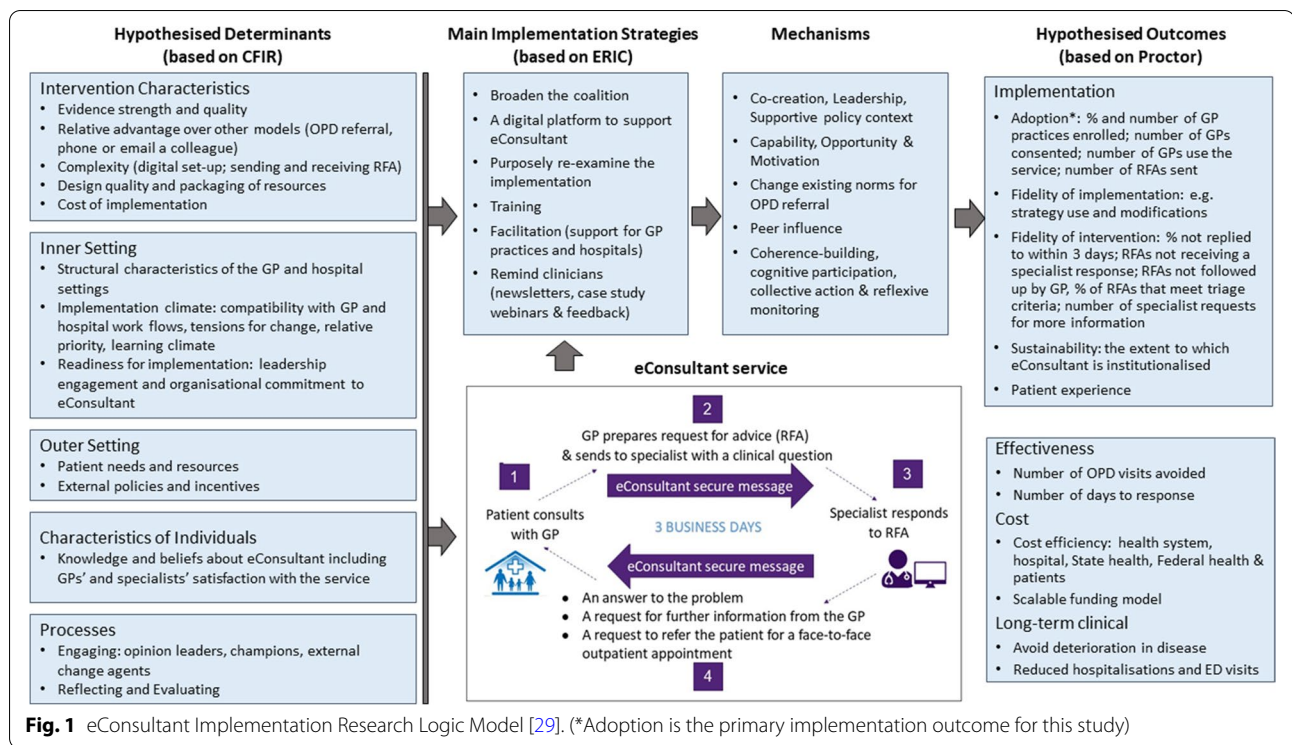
Hypothesised Determinants (based on CFIR)

Intervention Characteristics
- Evidence strength and quality
- Relative advantage over other models (OPD referral, phone or email a colleague)
- Complexity (digital set-up; sending and receiving RFA)
- Design quality and packaging of resources
- Cost of implementation

Inner Setting
- Structural characteristics of the GP and hospital settings
- Implementation climate: compatibility with GP and hospital work flows, tensions for change, relative priority, learning climate
- Readiness for implementation: leadership engagement and organisational commitment to eConsultant

Outer Setting
- Patient needs and resources
- External policies and incentives

Characteristics of Individuals
- Knowledge and beliefs about eConsultant including GPs' and specialists' satisfaction with the service

Processes
- Engaging: opinion leaders, champions, external change agents
- Reflecting and Evaluating

Main Implementation Strategies (based on ERIC)

- Broaden the coalition
- A digital platform to support eConsultant
- Purposely re-examine the implementation
- Training
- Facilitation (support for GP practices and hospitals)
- Remind clinicians (newsletters, case study webinars & feedback)

Mechanisms

- Co-creation, Leadership, Supportive policy context
- Capability, Opportunity & Motivation
- Change existing norms for OPD referral
- Peer influence
- Coherence-building, cognitive participation, collective action & reflexive monitoring

Hypothesised Outcomes (based on Proctor)

Implementation
- Adoption*: % and number of GP practices enrolled; number of GPs consented; number of GPs use the service; number of RFAs sent
- Fidelity of implementation: e.g. strategy use and modifications
- Fidelity of intervention: % not replied to within 3 days; RFAs not receiving a specialist response; RFAs not followed up by GP, % of RFAs that meet triage criteria; number of specialist requests for more information
- Sustainability: the extent to which eConsultant is institutionalised
- Patient experience

Effectiveness
- Number of OPD visits avoided
- Number of days to response
Cost
- Cost efficiency: health system, hospital, State health, Federal health & patients
- Scalable funding model
Long-term clinical
- Avoid deterioration in disease
- Reduced hospitalisations and ED visits

eConsultant service

2
GP prepares request for advice (RFA) & sends to specialist with a clinical question
1
Patient consults with GP
eConsultant secure message
3
Specialist responds to RFA
3 BUSINESS DAYS
eConsultant secure message
- An answer to the problem
- A request for further information from the GP
- A request to refer the patient for a face-to-face outpatient appointment
4

Fig. 1 eConsultant Implementation Research Logic Model [29]. (*Adoption is the primary implementation outcome for this study)